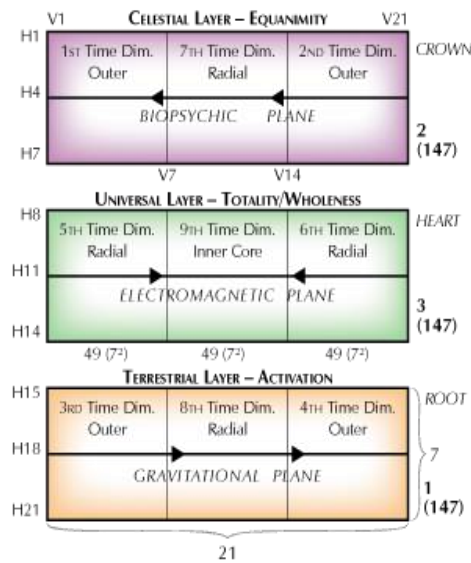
V1 CELESTIAL LAYER – EQUANIMITY V21

H1

| 1ST Time Dim. Outer | 7TH Time Dim. Radial | 2ND Time Dim. Outer |
|---|---|---|

CROWN

H4

BIOPSYCHIC PLANE

H7

2 (147)

V7 V14

UNIVERSAL LAYER – TOTALITY/WHOLENESS

H8

| 5TH Time Dim. Radial | 9TH Time Dim. Inner Core | 6TH Time Dim. Radial |
|---|---|---|

HEART

H11

ELECTROMAGNETIC PLANE

H14

3 (147)

49 ($7^2$) 49 ($7^2$) 49 ($7^2$)

TERRESTRIAL LAYER – ACTIVATION

H15

| 3RD Time Dim. Outer | 8TH Time Dim. Radial | 4TH Time Dim. Outer |
|---|---|---|

ROOT

H18

GRAVITATIONAL PLANE

7

H21

1 (147)

21